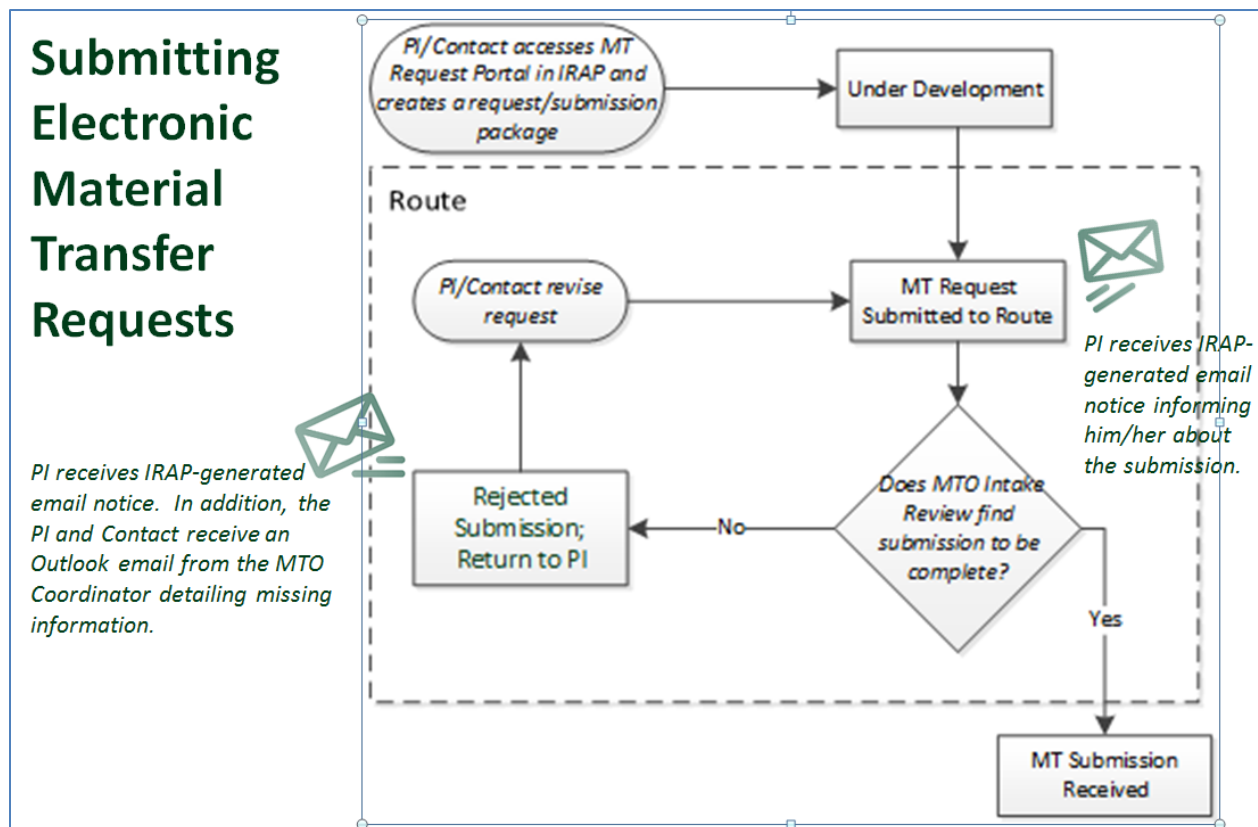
Submitting Electronic Material Transfer Requests

PI receives IRAP-generated email notice. In addition, the PI and Contact receive an Outlook email from the MTO Coordinator detailing missing information.

PI/Contact accesses MT Request Portal in IRAP and creates a request/submission package

Under Development

Route

PI/Contact revise request

MT Request Submitted to Route

PI receives IRAP-generated email notice informing him/her about the submission.

Does MTO Intake Review find submission to be complete?

No

Rejected Submission; Return to PI

Yes

MT Submission Received